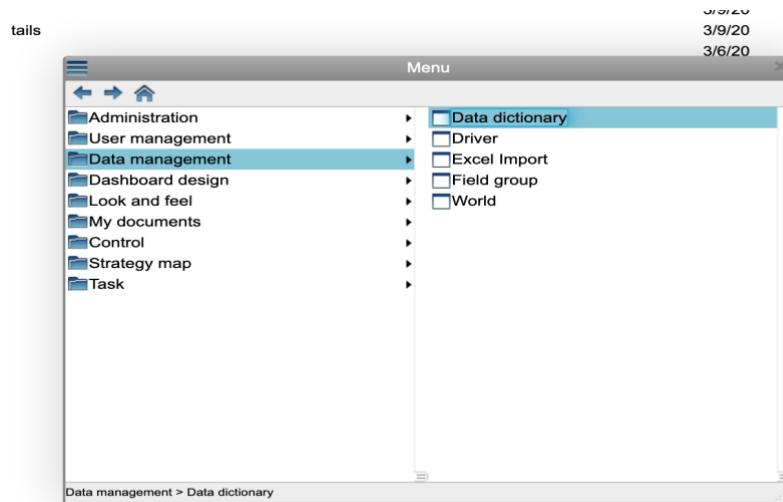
tails

3/9/20
3/9/20
3/6/20

Menu

Administration
User management
Data management
Dashboard design
Look and feel
My documents
Control
Strategy map
Task

Data dictionary
Driver
Excel Import
Field group
World

Data management > Data dictionary